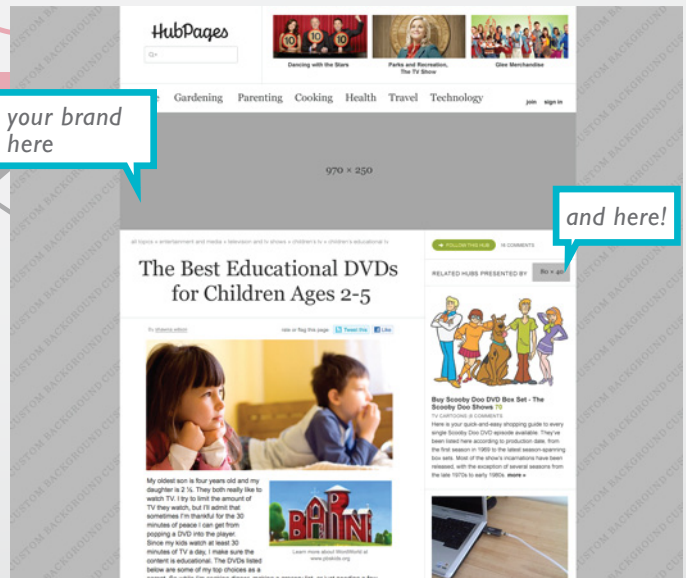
HubPages

Dancing with the Stars

Parks and Recreation, The TV Show

Glee Merchandise

your brand here

Gardening Parenting Cooking Health Travel Technology

join sign in

970 × 250

and here!

all topics » entertainment and media » television and tv shows » children's tv » children's educational tv

FOLLOW THIS HUB 16 COMMENTS

RELATED HUBS PRESENTED BY 80 × 40

The Best Educational DVDs for Children Ages 2-5

By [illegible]

rate or flag this page Tweet this Like

Buy Scooby Doo DVD Box Set - The Scooby Doo Shows 70

TV CARTOONS | 8 COMMENTS

Here is your quick-and-easy shopping guide to every single Scooby Doo DVD episode available. They've been listed here according to production date: from the first season in 1969 to the latest season-spanning box sets. Most of the show's incarnations have been released, with the exception of several seasons from the late 1970s to early 1980s. more »

My oldest son is four years old and my daughter is 2 ½. They both really like to watch TV. I try to limit the amount of TV they watch, but I'll admit that sometimes I'm thankful for the 30 minutes of peace I can get from popping a DVD into the player. Since my kids watch at least 30 minutes of TV a day, I make sure the content is educational. The DVDs listed below are some of my top choices as a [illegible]

BARN

Learn more about WordWorld at www.pbskids.org

CUSTOM BACKGROUND CUSTOM BACKGROUND CUSTOM BACKGROUND